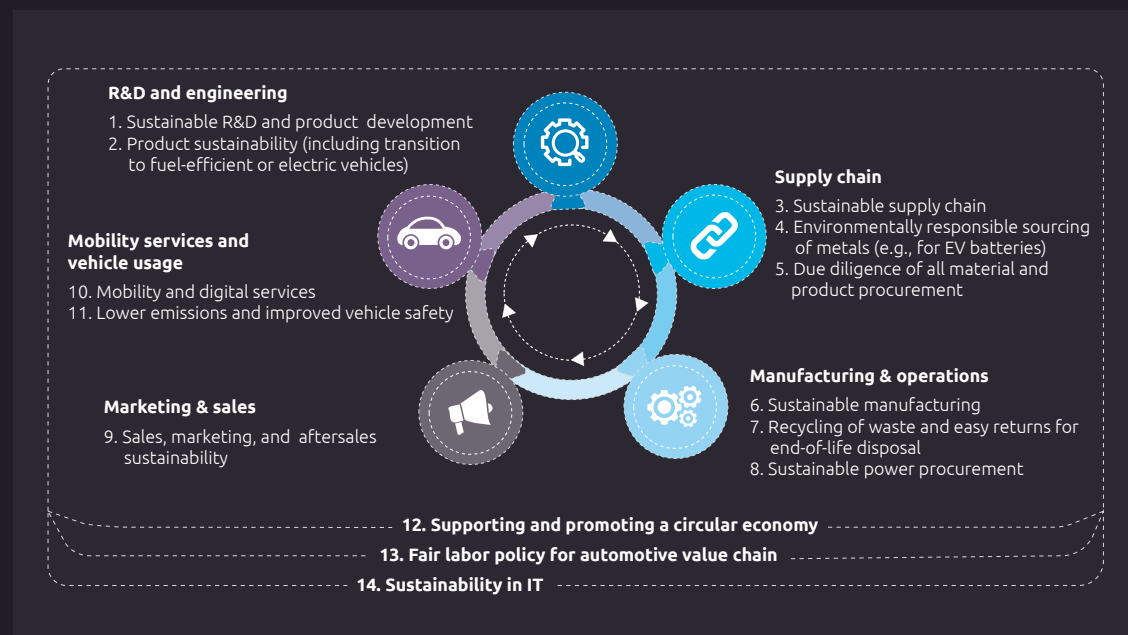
R&D and engineering

1. Sustainable R&D and product development
2. Product sustainability (including transition to fuel-efficient or electric vehicles)

Supply chain

3. Sustainable supply chain
4. Environmentally responsible sourcing of metals (e.g., for EV batteries)
5. Due diligence of all material and product procurement

Mobility services and vehicle usage

10. Mobility and digital services
11. Lower emissions and improved vehicle safety

Manufacturing & operations

6. Sustainable manufacturing
7. Recycling of waste and easy returns for end-of-life disposal
8. Sustainable power procurement

Marketing & sales

9. Sales, marketing, and aftersales sustainability

12. Supporting and promoting a circular economy

13. Fair labor policy for automotive value chain

14. Sustainability in IT